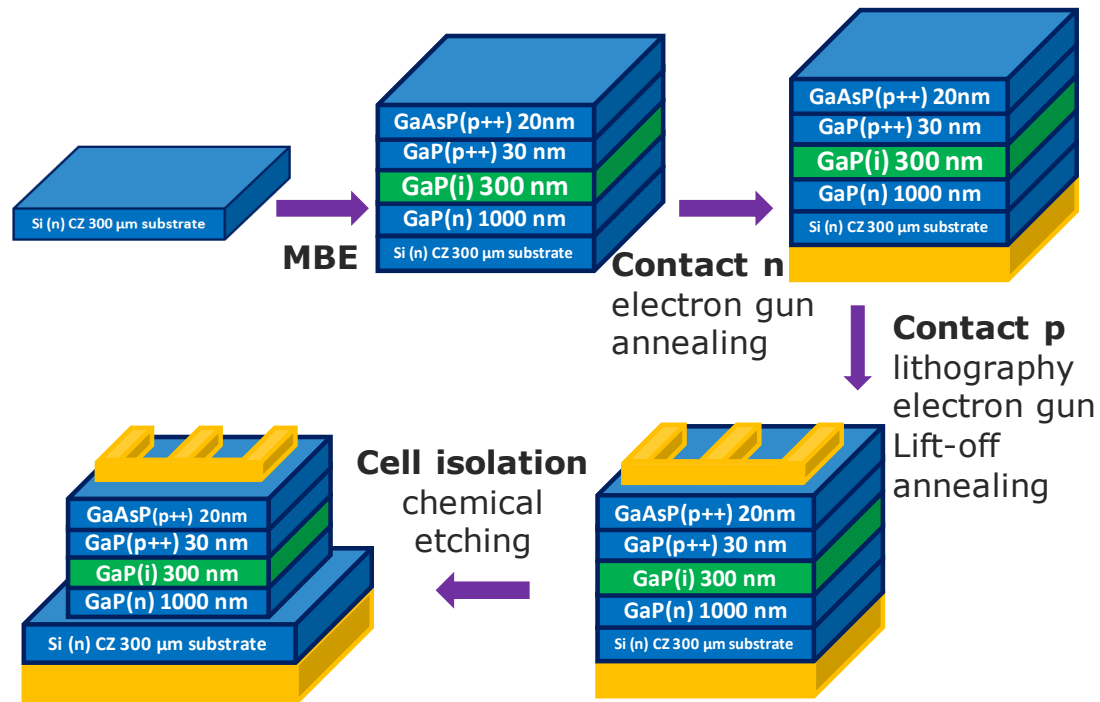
Si (n) CZ 300 μm substrate

MBE

GaAsP(p++) 20nm
GaP(p++) 30 nm
GaP(i) 300 nm
GaP(n) 1000 nm
Si (n) CZ 300 μm substrate

GaAsP(p++) 20nm
GaP(p++) 30 nm
GaP(i) 300 nm
GaP(n) 1000 nm
Si (n) CZ 300 μm substrate

Contact n
electron gun
annealing

Contact p
lithography
electron gun
Lift-off
annealing

GaAsP(p++) 20nm
GaP(p++) 30 nm
GaP(i) 300 nm
GaP(n) 1000 nm
Si (n) CZ 300 μm substrate

Cell isolation
chemical
etching

GaAsP(p++) 20nm
GaP(p++) 30 nm
GaP(i) 300 nm
GaP(n) 1000 nm
Si (n) CZ 300 μm substrate